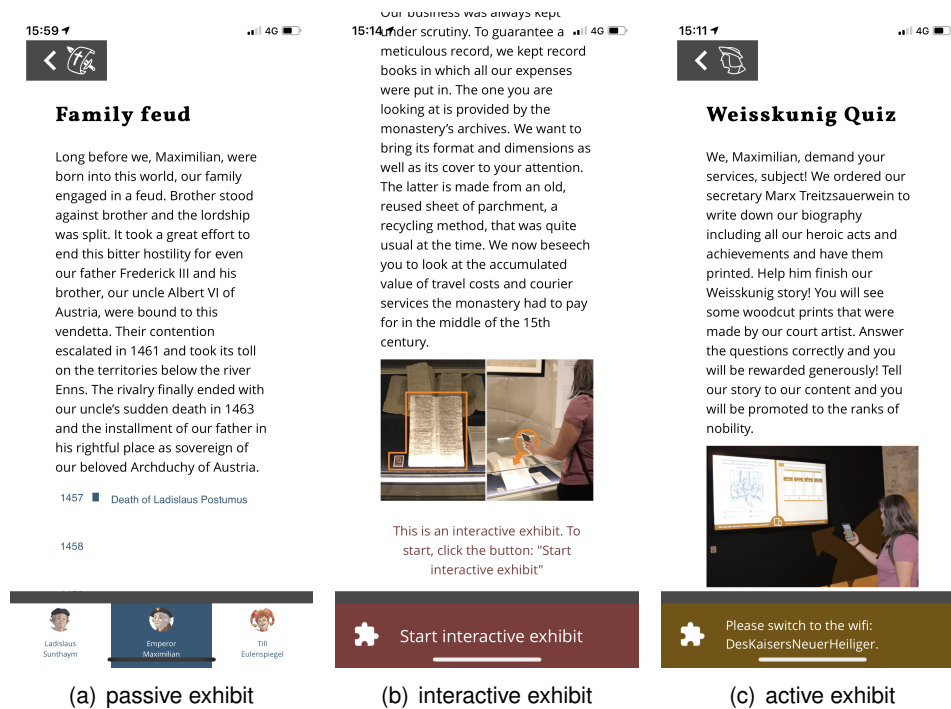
15:59 4G

Family feud

Long before we, Maximilian, were born into this world, our family engaged in a feud. Brother stood against brother and the lordship was split. It took a great effort to end this bitter hostility for even our father Frederick III and his brother, our uncle Albert VI of Austria, were bound to this vendetta. Their contention escalated in 1461 and took its toll on the territories below the river Enns. The rivalry finally ended with our uncle's sudden death in 1463 and the installment of our father in his rightful place as sovereign of our beloved Archduchy of Austria.

1457 Death of Ladislaus Postumus

1458

Ladislaus Sunthaym

Emperor Maximilian

Till Eulenspiegel

(a) passive exhibit

15:14 4G

Our business was always kept under scrutiny. To guarantee a meticulous record, we kept record books in which all our expenses were put in. The one you are looking at is provided by the monastery's archives. We want to bring its format and dimensions as well as its cover to your attention. The latter is made from an old, reused sheet of parchment, a recycling method, that was quite usual at the time. We now beseech you to look at the accumulated value of travel costs and courier services the monastery had to pay for in the middle of the 15th century.

This is an interactive exhibit. To start, click the button: "Start interactive exhibit"

Start interactive exhibit

(b) interactive exhibit

15:11 4G

Weisskunig Quiz

We, Maximilian, demand your services, subject! We ordered our secretary Marx Treitzsauerwein to write down our biography including all our heroic acts and achievements and have them printed. Help him finish our Weisskunig story! You will see some woodcut prints that were made by our court artist. Answer the questions correctly and you will be rewarded generously! Tell our story to our content and you will be promoted to the ranks of nobility.

Please switch to the wifi: DesKaisersNeuerHeiliger.

(c) active exhibit